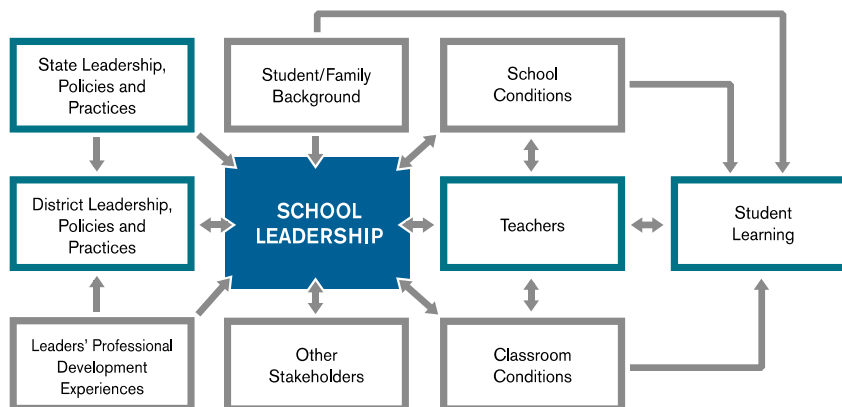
State Leadership, Policies and Practices

Student/Family Background

School Conditions

District Leadership, Policies and Practices

SCHOOL LEADERSHIP

Teachers

Student Learning

Leaders' Professional Development Experiences

Other Stakeholders

Classroom Conditions